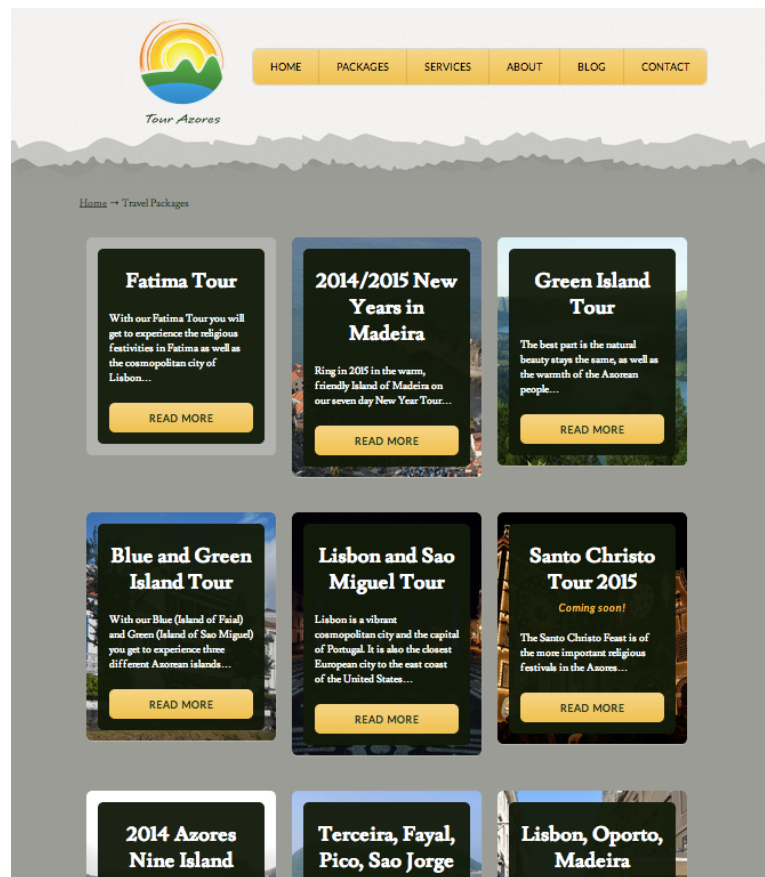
Tour Azores

HOME
PACKAGES
SERVICES
ABOUT
BLOG
CONTACT

Home → Travel Packages

Fatima Tour

With our Fatima Tour you will get to experience the religious festivities in Fatima as well as the cosmopolitan city of Lisbon…

READ MORE

2014/2015 New Years in Madeira

Ring in 2015 in the warm, friendly Island of Madeira on our seven day New Year Tour…

READ MORE

Green Island Tour

The best part is the natural beauty stays the same, as well as the warmth of the Azorean people…

READ MORE

Blue and Green Island Tour

With our Blue (Island of Faial) and Green (Island of Sao Miguel) you get to experience three different Azorean islands…

READ MORE

Lisbon and Sao Miguel Tour

Lisbon is a vibrant cosmopolitan city and the capital of Portugal. It is also the closest European city to the east coast of the United States…

READ MORE

Santo Christo Tour 2015

Coming soon!

The Santo Christo Feast is of the more important religious festivals in the Azores…

READ MORE

2014 Azores Nine Island

Terceira, Fayal, Pico, Sao Jorge

Lisbon, Oporto, Madeira